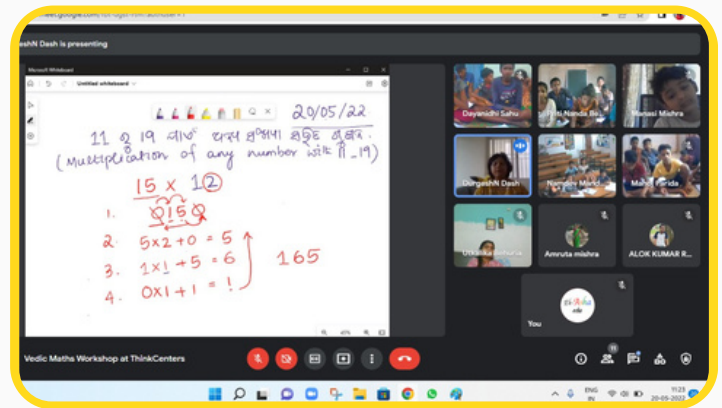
eshN Dash is presenting

Microsoft Whiteboard

Untitled whiteboard

20/05/22

11 ରୁ 19 ଯାଏଁ ସଂଖ୍ୟା ଗୁଣନ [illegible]

(Multiplication of any number with 11_19)

15 x 12

1. 0150

2. 5x2+0 = 5

3. 1x1 +5 = 6

4. 0x1+1 = 1

165

Dayanidhi Sahu

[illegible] Nanda Ba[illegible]

Manasi Mishra

DurgeshN Dash

Namrata M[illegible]

Mahar Parida

Utkalika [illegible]

Amruta mishra

ALOK KUMAR R...

You

Vedic Maths Workshop at ThinkCenters

11:23
20-05-2022

ENG
IN